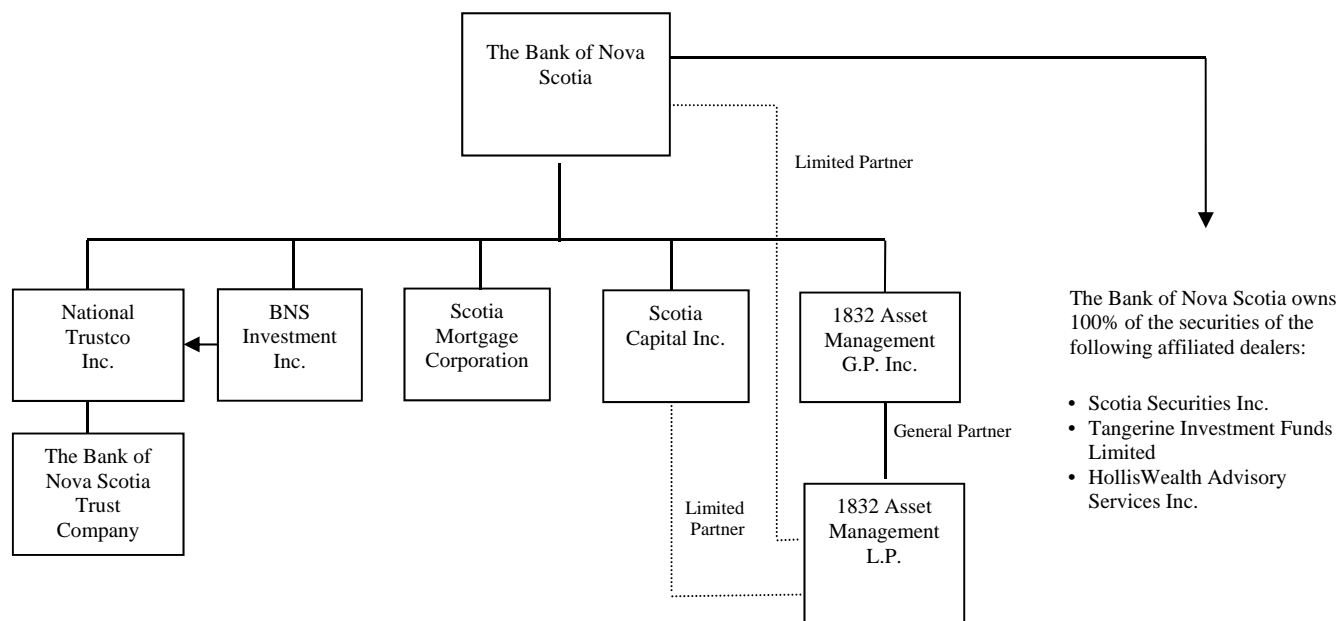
The Bank of Nova Scotia

Limited Partner

National Trustco Inc.

BNS Investment Inc.

Scotia Mortgage Corporation

Scotia Capital Inc.

1832 Asset Management G.P. Inc.

The Bank of Nova Scotia Trust Company

General Partner

Limited Partner

1832 Asset Management L.P.

The Bank of Nova Scotia owns 100% of the securities of the following affiliated dealers:

• Scotia Securities Inc.
• Tangerine Investment Funds Limited
• HollisWealth Advisory Services Inc.